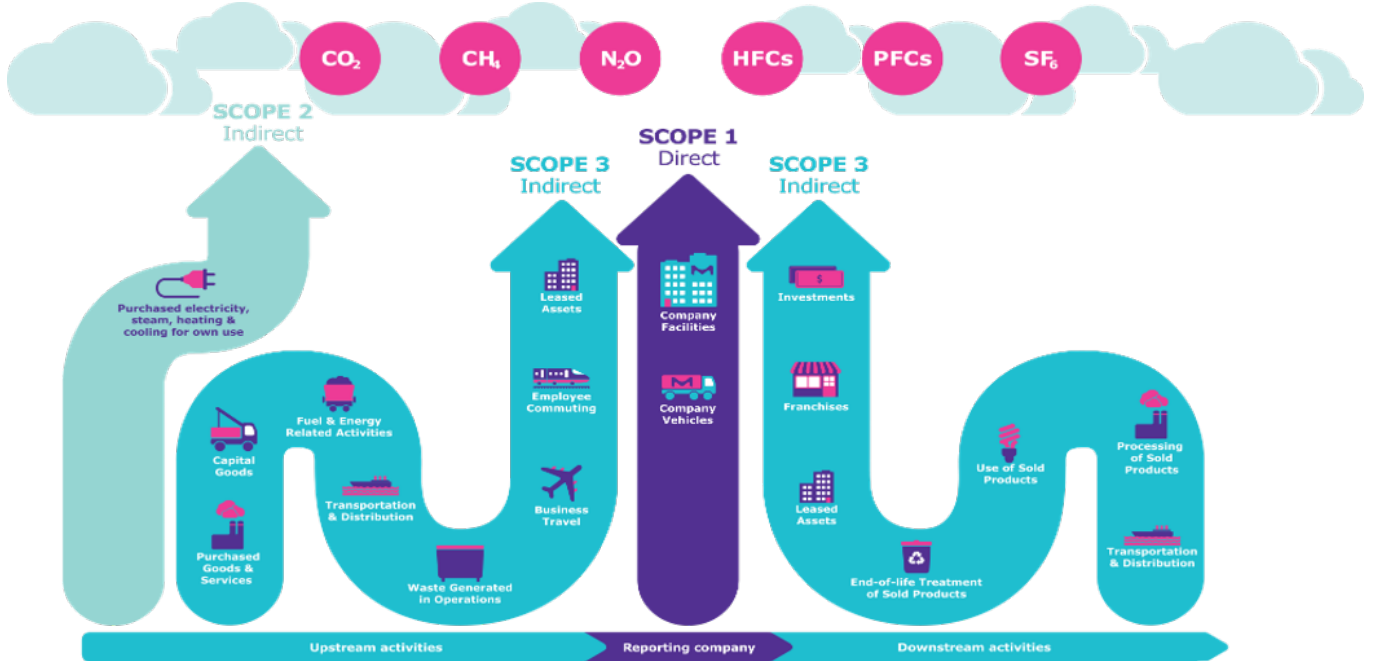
$CO_2$ $CH_4$ $N_2O$ HFCs PFCs $SF_6$

SCOPE 2
Indirect

SCOPE 3
Indirect

SCOPE 1
Direct

SCOPE 3
Indirect

Purchased electricity, steam, heating & cooling for own use

Leased Assets

Company Facilities

Investments

Employee Commuting

Company Vehicles

Franchises

Fuel & Energy Related Activities

Capital Goods

Transportation & Distribution

Business Travel

Use of Sold Products

Processing of Sold Products

Leased Assets

Purchased Goods & Services

Waste Generated in Operations

End-of-life Treatment of Sold Products

Transportation & Distribution

Upstream activities

Reporting company

Downstream activities